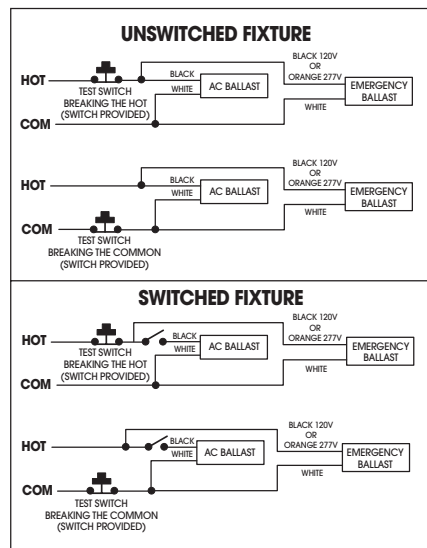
UNSWITCHED FIXTURE

HOT
TEST SWITCH
BREAKING THE HOT
(SWITCH PROVIDED)
COM
BLACK
WHITE
AC BALLAST
BLACK 120V
OR
ORANGE 277V
EMERGENCY
BALLAST
WHITE

HOT
BLACK
WHITE
AC BALLAST
BLACK 120V
OR
ORANGE 277V
EMERGENCY
BALLAST
WHITE
COM
TEST SWITCH
BREAKING THE COMMON
(SWITCH PROVIDED)

SWITCHED FIXTURE

HOT
TEST SWITCH
BREAKING THE HOT
(SWITCH PROVIDED)
COM
BLACK
WHITE
AC BALLAST
BLACK 120V
OR
ORANGE 277V
EMERGENCY
BALLAST
WHITE

HOT
BLACK
WHITE
AC BALLAST
BLACK 120V
OR
ORANGE 277V
EMERGENCY
BALLAST
WHITE
COM
TEST SWITCH
BREAKING THE COMMON
(SWITCH PROVIDED)